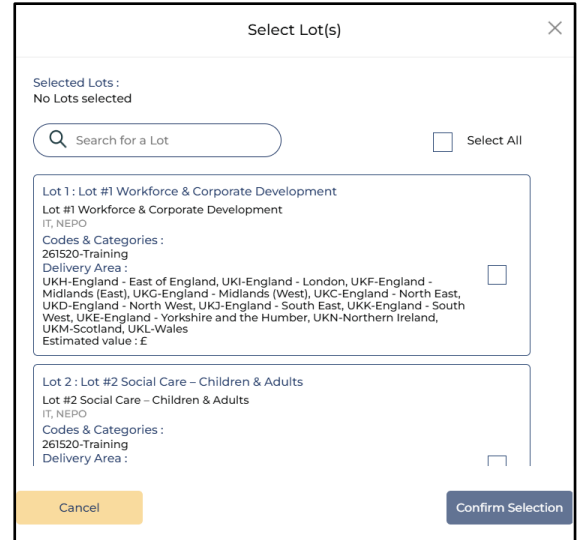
Select Lot(s)

×

Selected Lots :
No Lots selected

Search for a Lot

Select All

Lot 1 : Lot #1 Workforce & Corporate Development
Lot #1 Workforce & Corporate Development
IT, NEPO
Codes & Categories :
261520-Training
Delivery Area :
UKH-England - East of England, UKI-England - London, UKF-England - Midlands (East), UKG-England - Midlands (West), UKC-England - North East, UKD-England - North West, UKJ-England - South East, UKK-England - South West, UKE-England - Yorkshire and the Humber, UKN-Northern Ireland, UKM-Scotland, UKL-Wales
Estimated value : £

Lot 2 : Lot #2 Social Care – Children & Adults
Lot #2 Social Care – Children & Adults
IT, NEPO
Codes & Categories :
261520-Training
Delivery Area :

Cancel

Confirm Selection